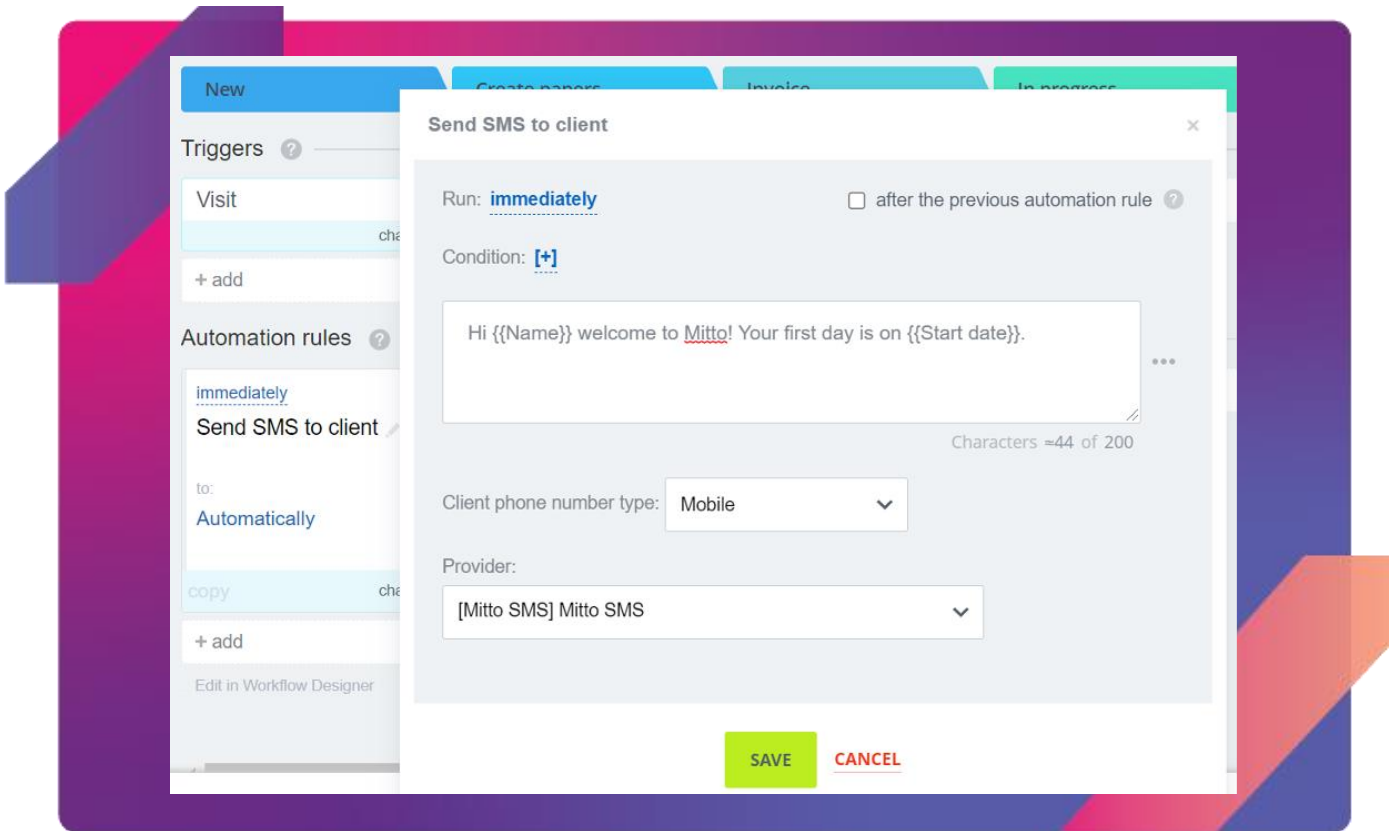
New | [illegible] | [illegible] | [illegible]

Triggers

Visit

cha

+ add

Automation rules

immediately

Send SMS to client

to:

Automatically

copy

cha

+ add

Edit in Workflow Designer

Send SMS to client

×

Run: immediately

after the previous automation rule

Condition: [+]

Hi {{Name}} welcome to Mitto! Your first day is on {{Start date}}.

Characters ≈44 of 200

Client phone number type: Mobile

Provider:

[Mitto SMS] Mitto SMS

SAVE

CANCEL